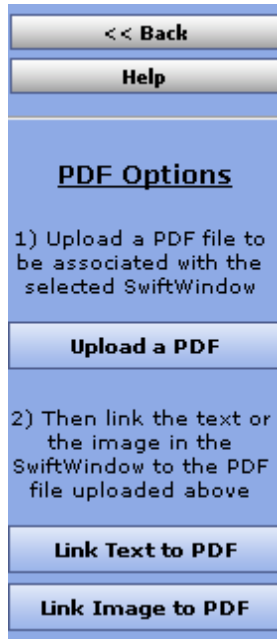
<< Back

Help

PDF Options

1) Upload a PDF file to be associated with the selected SwiftWindow

Upload a PDF

2) Then link the text or the image in the SwiftWindow to the PDF file uploaded above

Link Text to PDF

Link Image to PDF